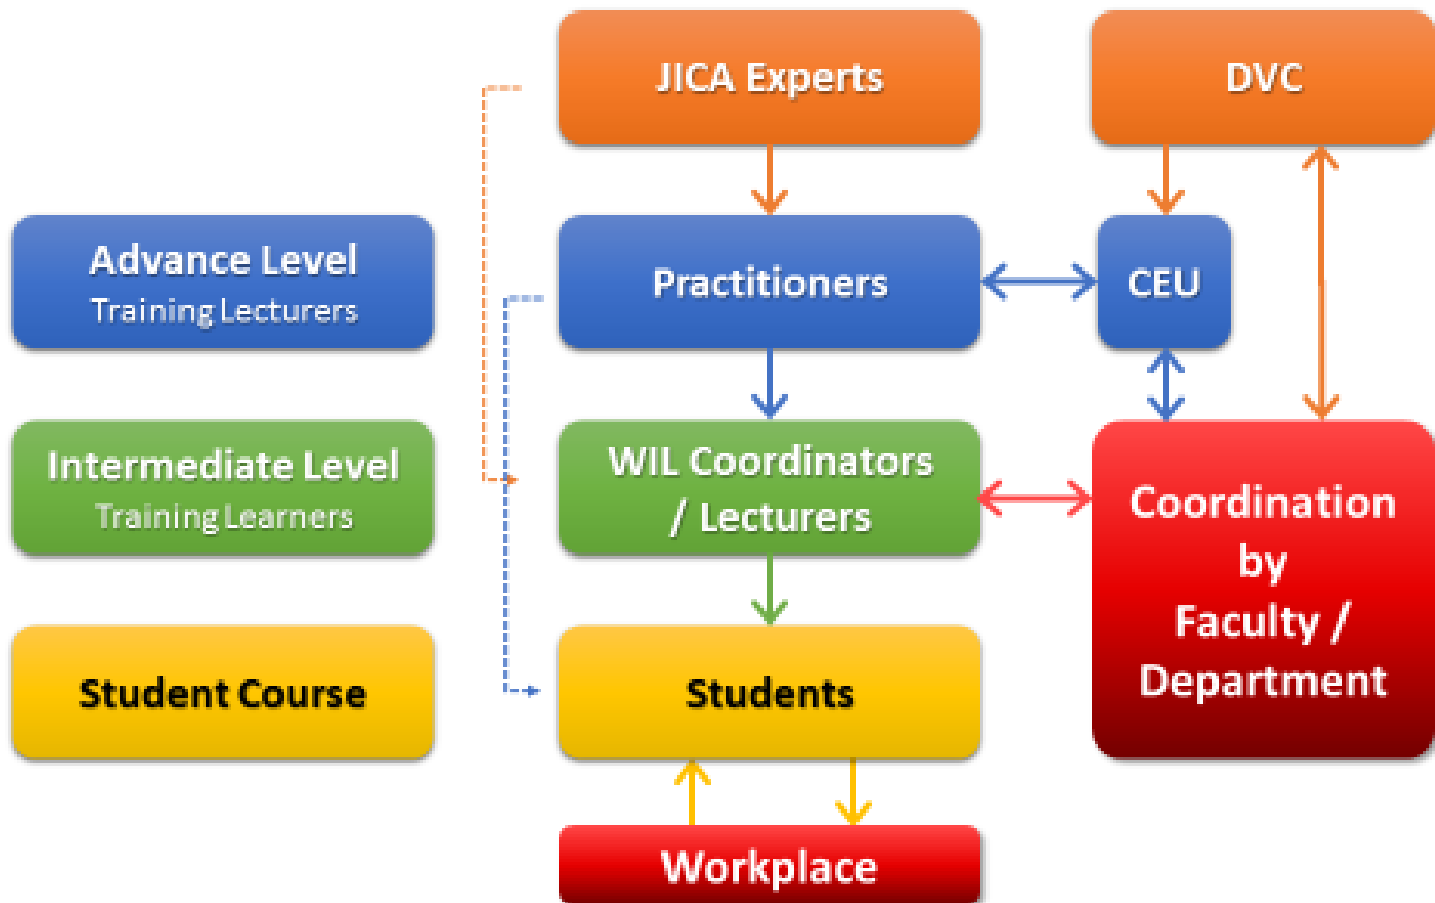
JICA Experts

DVC

Advance Level
Training Lecturers

Practitioners

CEU

Intermediate Level
Training Learners

WIL Coordinators / Lecturers

Coordination by Faculty / Department

Student Course

Students

Workplace